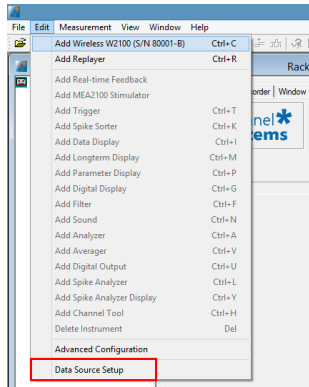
File Edit Measurement View Window Help

Add Wireless W2100 (S/N 80001-B) Ctrl+C
Add Replayer Ctrl+R
Add Real-time Feedback
Add MEA2100 Stimulator
Add Trigger Ctrl+T
Add Spike Sorter Ctrl+K
Add Data Display Ctrl+I
Add Longterm Display Ctrl+M
Add Parameter Display Ctrl+P
Add Digital Display Ctrl+G
Add Filter Ctrl+F
Add Sound Ctrl+N
Add Analyzer Ctrl+A
Add Averager Ctrl+V
Add Digital Output Ctrl+U
Add Spike Analyzer Ctrl+L
Add Spike Analyzer Display Ctrl+Y
Add Channel Tool Ctrl+H
Delete Instrument Del
Advanced Configuration
Data Source Setup

Rack
order Window
nel
ems